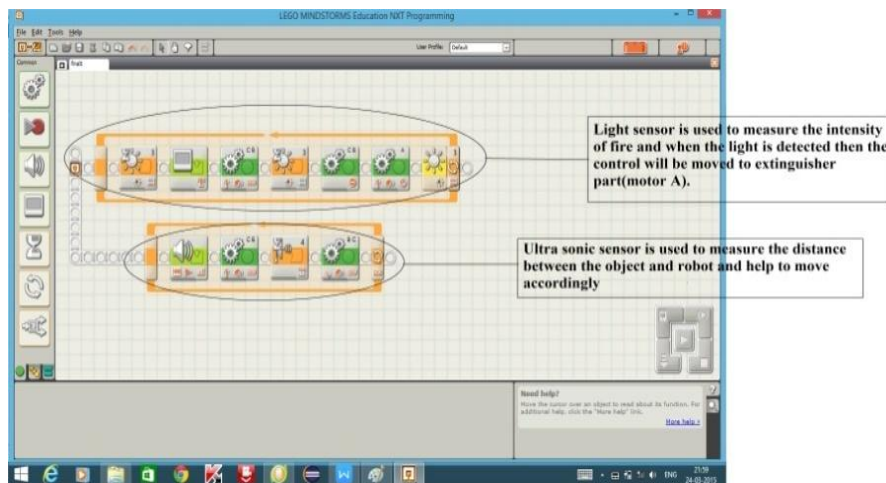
LEGO MINDSTORMS Education NXT Programming

File Edit Tools Help

User Profile: Default

Common

final

Light sensor is used to measure the intensity of fire and when the light is detected then the control will be moved to extinguisher part(motor A).

Ultra sonic sensor is used to measure the distance between the object and robot and help to move accordingly

Need help?
Move the cursor over an object to read about its function. For additional help, click the "More help" link.

More help »

ENG 21:59 24-03-2015